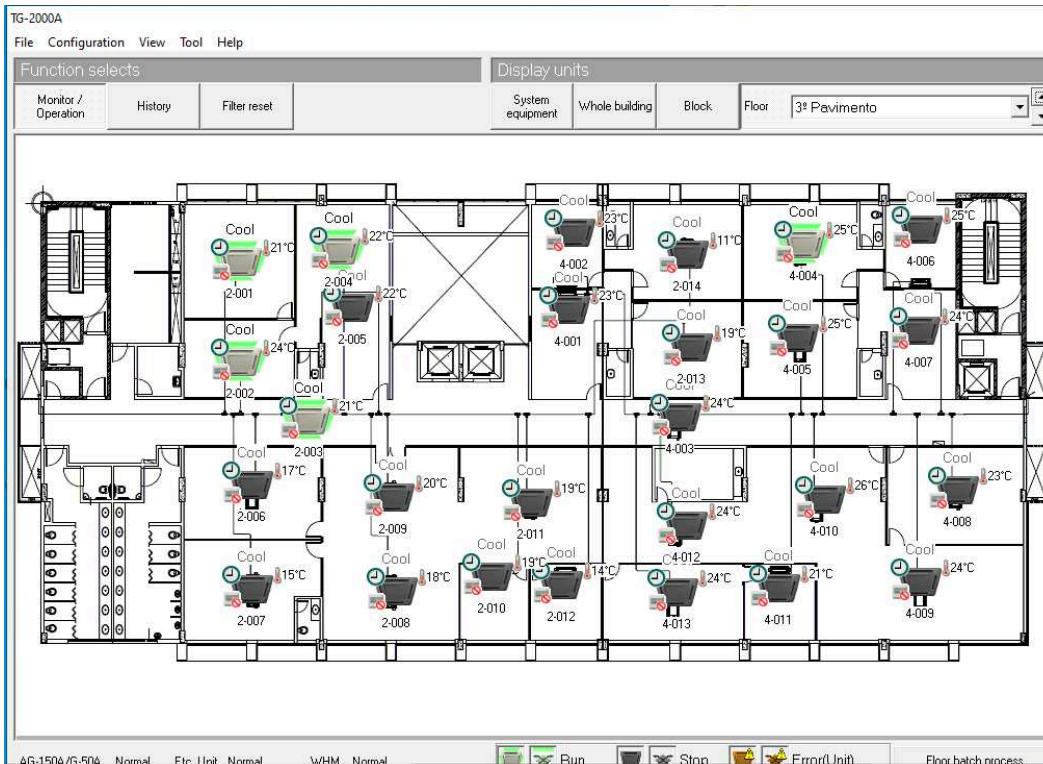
TG-2000A

File Configuration View Tool Help

Function selects

Monitor / Operation

History

Filter reset

Display units

System equipment

Whole building

Block

Floor

3º Pavimento

Cool 21°C 2-001

Cool 22°C 2-004

Cool 22°C 2-005

Cool 24°C 2-002

Cool 21°C 2-003

Cool 23°C 4-002

Cool 11°C 2-014

Cool 25°C 4-004

Cool 25°C 4-006

Cool 23°C 4-001

Cool 19°C 2-013

Cool 25°C 4-005

Cool 24°C 4-007

Cool 24°C 4-003

Cool 17°C 2-006

Cool 20°C 2-009

Cool 19°C 2-011

Cool 24°C 4-012

Cool 26°C 4-010

Cool 23°C 4-008

Cool 15°C 2-007

Cool 18°C 2-008

Cool 19°C 2-010

Cool 14°C 2-012

Cool 24°C 4-013

Cool 21°C 4-011

Cool 24°C 4-009

AG-150A/G-50A Normal Etc. Unit Normal WHM Normal

Run

Stop

Error(Unit)

Floor batch process...